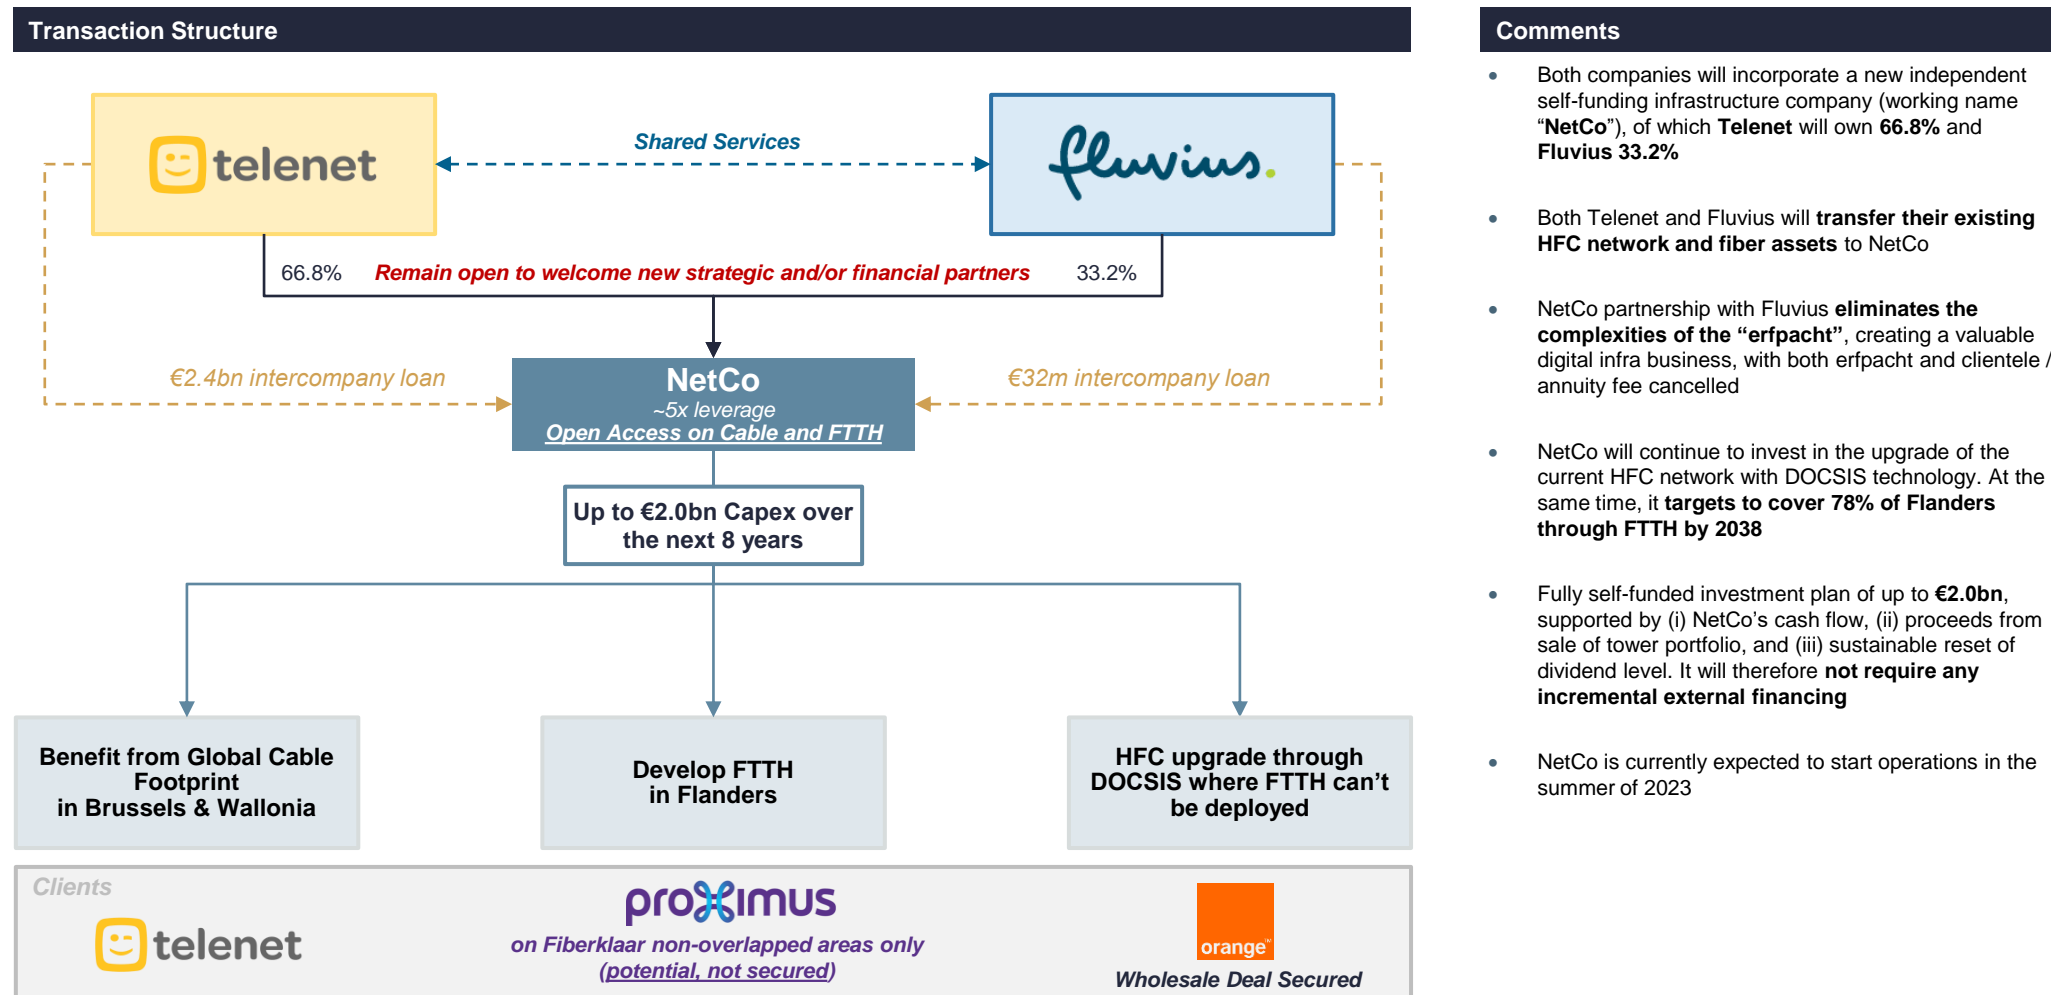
Transaction Structure

telenet

Shared Services

fluvius.

66.8%

Remain open to welcome new strategic and/or financial partners

33.2%

€2.4bn intercompany loan

NetCo
~5x leverage
Open Access on Cable and FTTH

€32m intercompany loan

Up to €2.0bn Capex over the next 8 years

Benefit from Global Cable Footprint in Brussels & Wallonia

Develop FTTH in Flanders

HFC upgrade through DOCSIS where FTTH can't be deployed

Clients

telenet

proximus
on Fiberklaar non-overlapped areas only
(potential, not secured)

orange™
Wholesale Deal Secured

Comments

• Both companies will incorporate a new independent self-funding infrastructure company (working name "NetCo"), of which Telenet will own 66.8% and Fluvius 33.2%

• Both Telenet and Fluvius will transfer their existing HFC network and fiber assets to NetCo

• NetCo partnership with Fluvius eliminates the complexities of the "erfpacht", creating a valuable digital infra business, with both erfpacht and clientele / annuity fee cancelled

• NetCo will continue to invest in the upgrade of the current HFC network with DOCSIS technology. At the same time, it targets to cover 78% of Flanders through FTTH by 2038

• Fully self-funded investment plan of up to €2.0bn, supported by (i) NetCo's cash flow, (ii) proceeds from sale of tower portfolio, and (iii) sustainable reset of dividend level. It will therefore not require any incremental external financing

• NetCo is currently expected to start operations in the summer of 2023